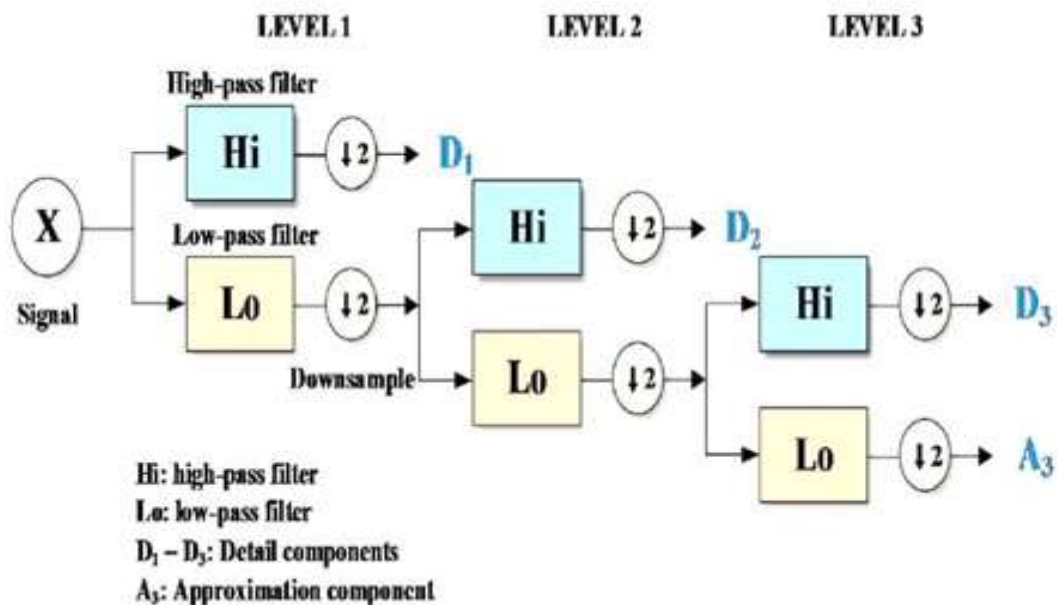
LEVEL 1

LEVEL 2

LEVEL 3

High-pass filter

Hi

$\downarrow 2$

$D_1$

X

Low-pass filter

Signal

Lo

$\downarrow 2$

Hi

$\downarrow 2$

$D_2$

Downsample

Lo

$\downarrow 2$

Hi

$\downarrow 2$

$D_3$

Lo

$\downarrow 2$

$A_3$

Hi: high-pass filter
Lo: low-pass filter
$D_1 - D_3$: Detail components
$A_3$: Approximation component